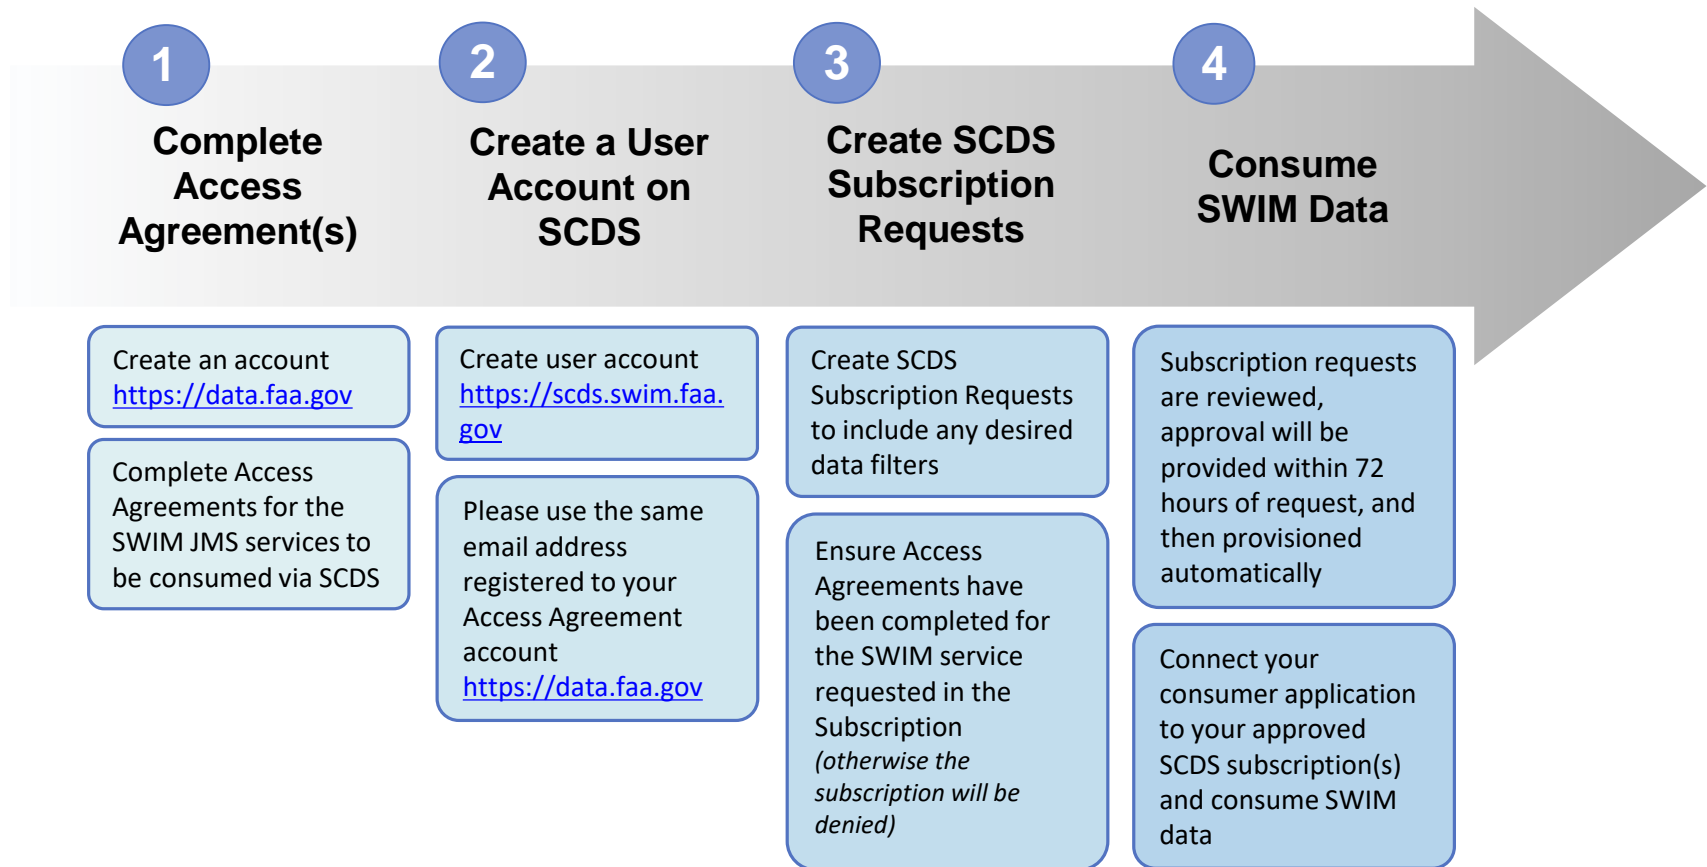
1

Complete Access Agreement(s)

2

Create a User Account on SCDS

3

Create SCDS Subscription Requests

4

Consume SWIM Data

Create an account https://data.faa.gov

Complete Access Agreements for the SWIM JMS services to be consumed via SCDS

Create user account https://scds.swim.faa.gov

Please use the same email address registered to your Access Agreement account https://data.faa.gov

Create SCDS Subscription Requests to include any desired data filters

Ensure Access Agreements have been completed for the SWIM service requested in the Subscription *(otherwise the subscription will be denied)*

Subscription requests are reviewed, approval will be provided within 72 hours of request, and then provisioned automatically

Connect your consumer application to your approved SCDS subscription(s) and consume SWIM data